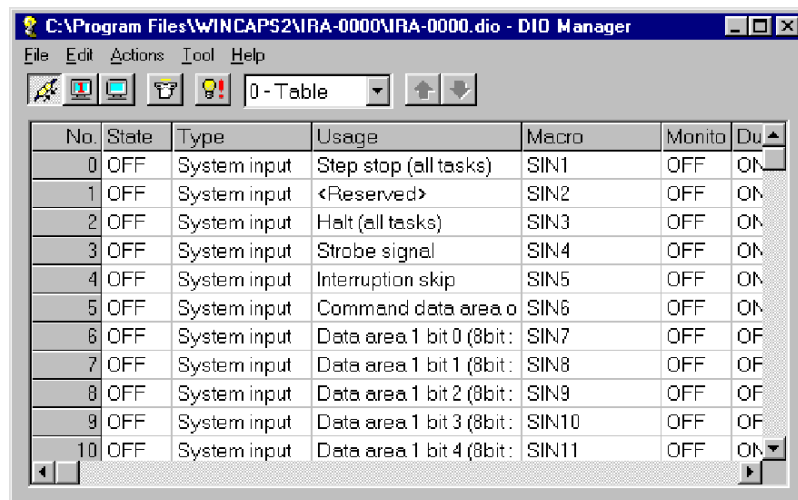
C:\Program Files\WINCAPS2\IRA-0000\IRA-0000.dio - DIO Manager

File Edit Actions Tool Help

0 - Table

| No. | State | Type | Usage | Macro | Monito | Du |
|---|---|---|---|---|---|---|
| 0 | OFF | System input | Step stop (all tasks) | SIN1 | OFF | ON |
| 1 | OFF | System input | <Reserved> | SIN2 | OFF | ON |
| 2 | OFF | System input | Halt (all tasks) | SIN3 | OFF | ON |
| 3 | OFF | System input | Strobe signal | SIN4 | OFF | ON |
| 4 | OFF | System input | Interruption skip | SIN5 | OFF | ON |
| 5 | OFF | System input | Command data area o | SIN6 | OFF | ON |
| 6 | OFF | System input | Data area 1 bit 0 (8bit : | SIN7 | OFF | OF |
| 7 | OFF | System input | Data area 1 bit 1 (8bit : | SIN8 | OFF | OF |
| 8 | OFF | System input | Data area 1 bit 2 (8bit : | SIN9 | OFF | OF |
| 9 | OFF | System input | Data area 1 bit 3 (8bit : | SIN10 | OFF | OF |
| 10 | OFF | System input | Data area 1 bit 4 (8bit : | SIN11 | OFF | ON |